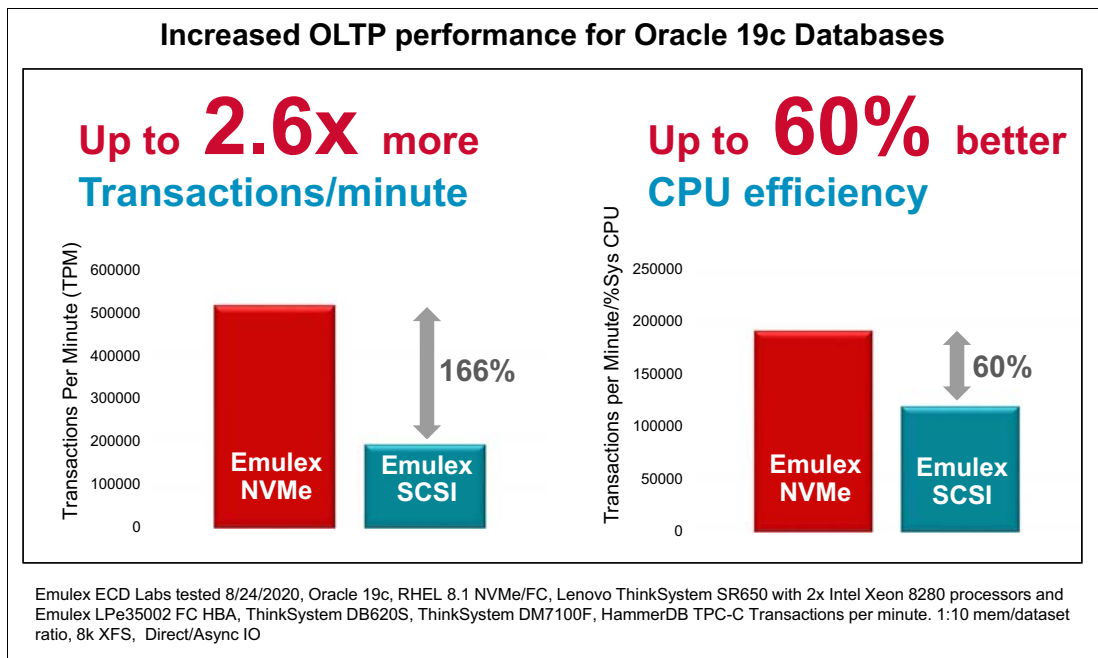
Increased OLTP performance for Oracle 19c Databases

Up to 2.6x more
Transactions/minute

Transactions Per Minute (TPM)

600000
500000
400000
300000
200000
100000
0

166%

Emulex NVMe

Emulex SCSI

Up to 60% better
CPU efficiency

Transactions per Minute/%Sys CPU

250000
200000
150000
100000
50000
0

60%

Emulex NVMe

Emulex SCSI

Emulex ECD Labs tested 8/24/2020, Oracle 19c, RHEL 8.1 NVMe/FC, Lenovo ThinkSystem SR650 with 2x Intel Xeon 8280 processors and Emulex LPe35002 FC HBA, ThinkSystem DB620S, ThinkSystem DM7100F, HammerDB TPC-C Transactions per minute. 1:10 mem/dataset ratio, 8k XFS, Direct/Async IO